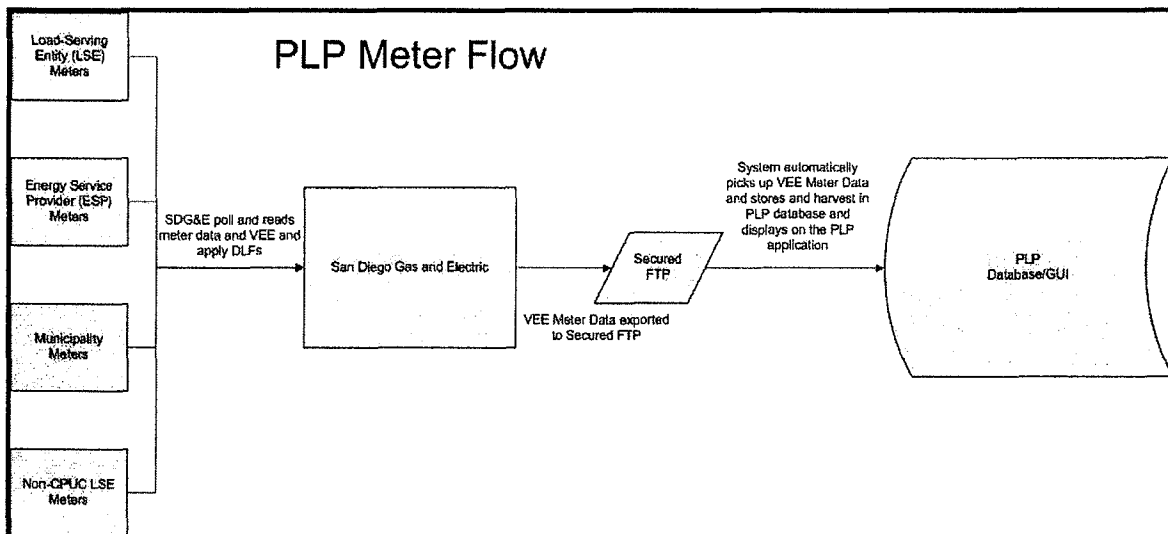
PLP Meter Flow

Load-Serving Entity (LSE) Meters

Energy Service Provider (ESP) Meters

Municipality Meters

Non-CPUC LSE Meters

SDG&E poll and reads meter data and VEE and apply DLFs

San Diego Gas and Electric

Secured FTP

VEE Meter Data exported to Secured FTP

System automatically picks up VEE Meter Data and stores and harvest in PLP database and displays on the PLP application

PLP Database/GUI